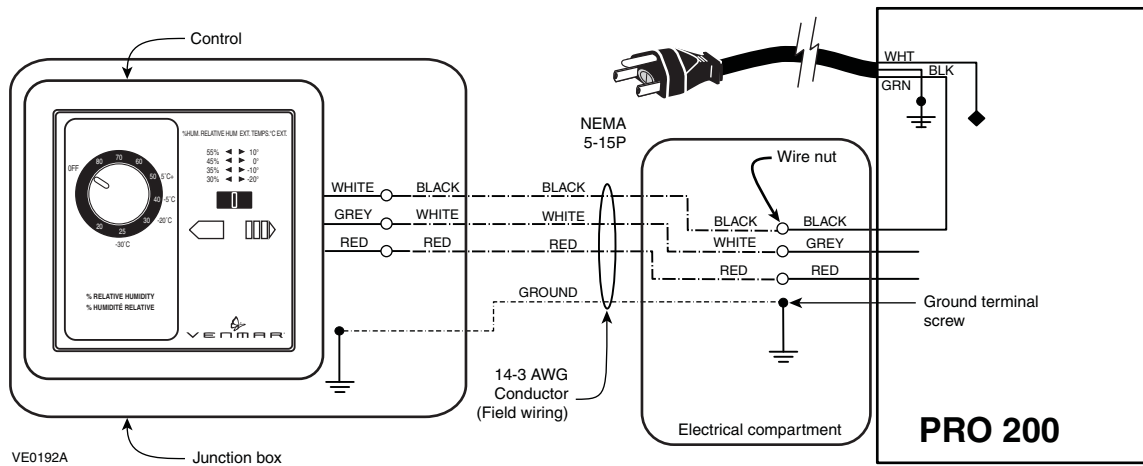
Control

%HUM. RELATIVE HUM EXT. TEMPS.°C EXT.
55% ◄ ► 10°
45% ◄ ► 0°
35% ◄ ► -10°
30% ◄ ► -20°

OFF
80
70
60
50
5°C+
40
-5°C
35
-20°C
30
25
20
-30°C

% RELATIVE HUMIDITY
% HUMIDITÉ RELATIVE

VENMAR

NEMA
5-15P

WHT
BLK
GRN

Wire nut

WHITE BLACK BLACK
GREY WHITE WHITE
RED RED RED

BLACK BLACK
WHITE GREY
RED RED

GROUND

Ground terminal screw

14-3 AWG Conductor (Field wiring)

Electrical compartment

PRO 200

VE0192A

Junction box